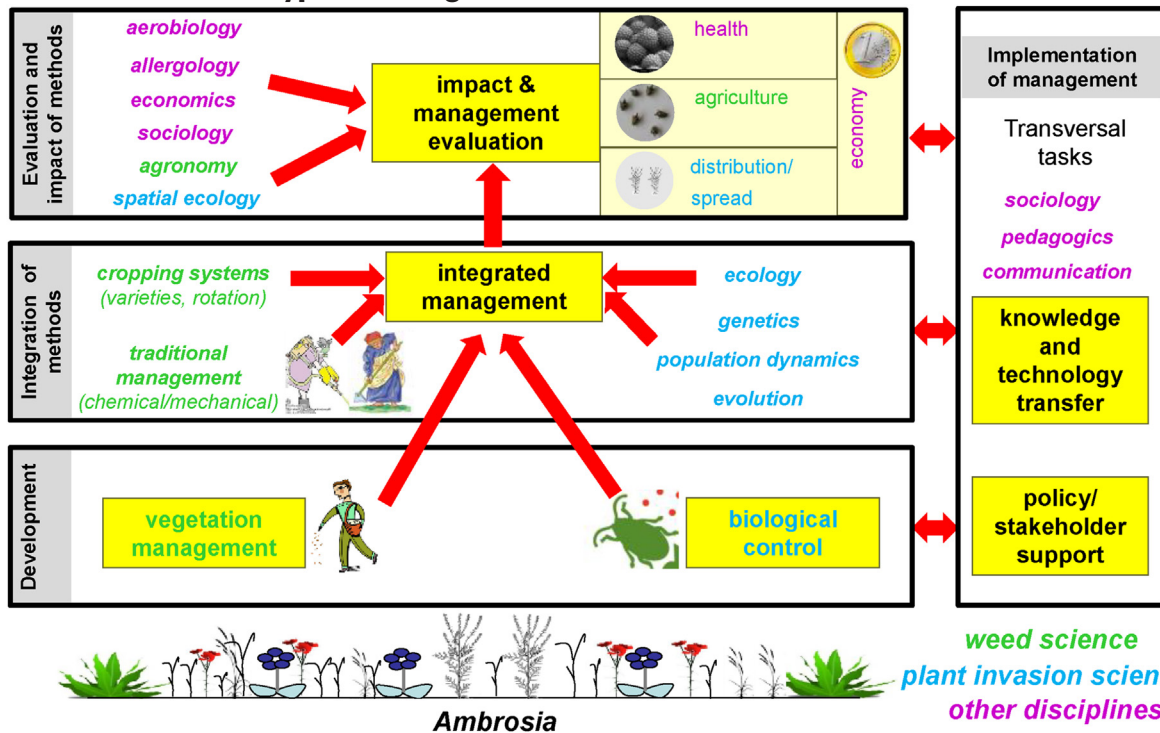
Evaluation and impact of methods

aerobiology
allergology
economics
sociology
agronomy
spatial ecology

impact & management evaluation

health
agriculture
distribution/ spread

economy

Implementation of management

Transversal tasks

sociology
pedagogics
communication

Integration of methods

cropping systems (varieties, rotation)

traditional management (chemical/mechanical)

integrated management

ecology
genetics
population dynamics
evolution

knowledge and technology transfer

Development

vegetation management

biological control

policy/ stakeholder support

weed science
plant invasion scien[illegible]
other disciplines

Ambrosia